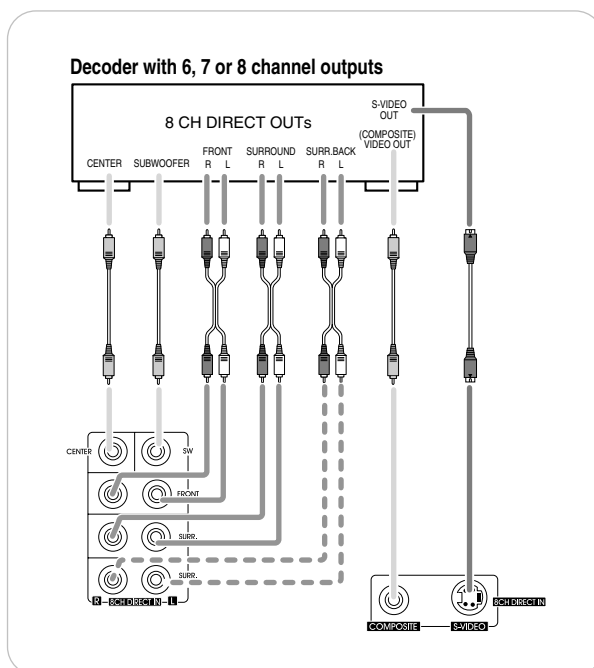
Decoder with 6, 7 or 8 channel outputs

8 CH DIRECT OUTs

S-VIDEO OUT

(COMPOSITE) VIDEO OUT

CENTER SUBWOOFER FRONT R L SURROUND R L SURR.BACK R L

CENTER SW

FRONT

SURR.

SURR.

R 8CH DIRECT IN L

COMPOSITE S-VIDEO

8CH DIRECT IN